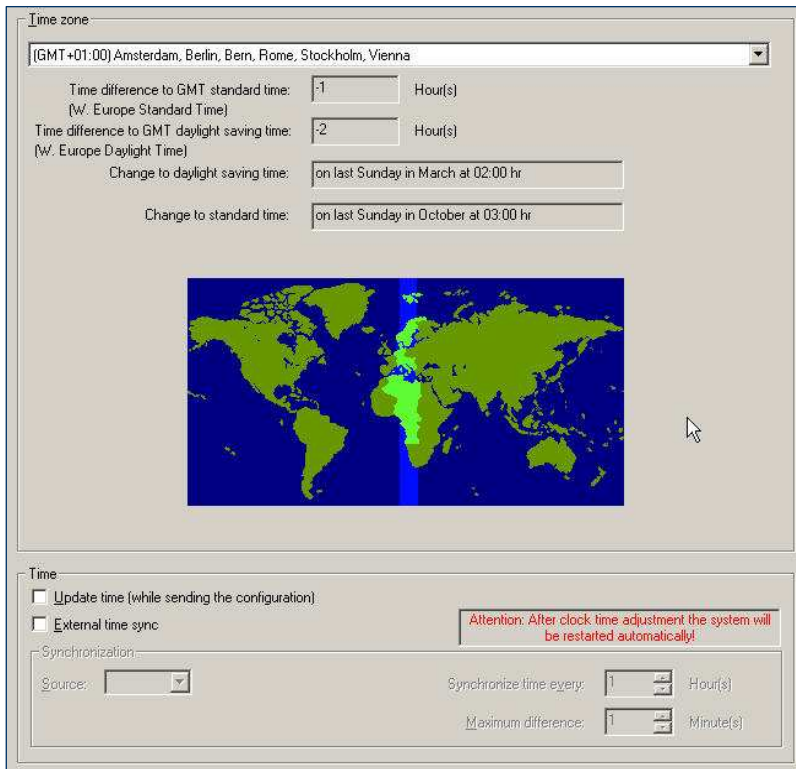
Time zone

(GMT+01:00) Amsterdam, Berlin, Bern, Rome, Stockholm, Vienna

Time difference to GMT standard time: (W. Europe Standard Time) -1 Hour(s)

Time difference to GMT daylight saving time: (W. Europe Daylight Time) -2 Hour(s)

Change to daylight saving time: on last Sunday in March at 02:00 hr

Change to standard time: on last Sunday in October at 03:00 hr

Time

Update time (while sending the configuration)

External time sync

Attention: After clock time adjustment the system will be restarted automatically!

Synchronization

Source:

Synchronize time every: 1 Hour(s)

Maximum difference: 1 Minute(s)